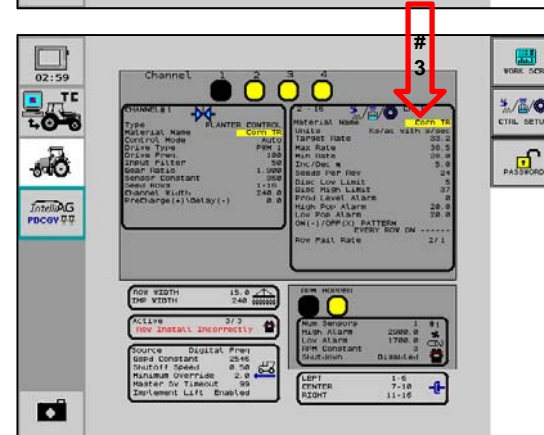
02:59

TC

IntelliAG
PDC6V

#
3

WORK SCR

CTRL SETUP

PASSWORD

Channel 1 2 3 4

CHANNEL#1
Type PLANTER CONTROL
Material Name Corn TR
Control Mode Auto
Drive Type PWM 1
Drive Freq 100
Input Filter 50
Gear Ratio 1.000
Sensor Constant 360
Seed Rows 1-16
Channel Width 240.0
PreCharge(+)\Delay(-) 0.0

2 - 16
Material Name Corn TR
Units Ks/ac with s/sec
Target Rate 33.2
Max Rate 36.5
Min Rate 26.0
Inc/Dec % 5
Seeds Per Rev 24
Disc Low Limit 5
Disc High Limit 37
Prod Level Alarm 0
High Pop Alarm 20.0
Low Pop Alarm 20.0
ON(-)/OFF(X) PATTERN
EVERY ROW ON ------
Row Fail Rate 2/1

ROW WIDTH 15.0
IMP WIDTH 240

Active 3/3
Row Install Incorrectly

Source Digital Freq
Gspd Constant 2546
Shutoff Speed 0.50
Minimum Override 2.0
Master Sw Timeout 99
Implement Lift Enabled

RPM HOPPER

Num Sensors 1
High Alarm 2000.0
Low Alarm 1700.0
RPM Constant 3
Shutdown Disabled

LEFT 1-6
CENTER 7-10
RIGHT 11-16